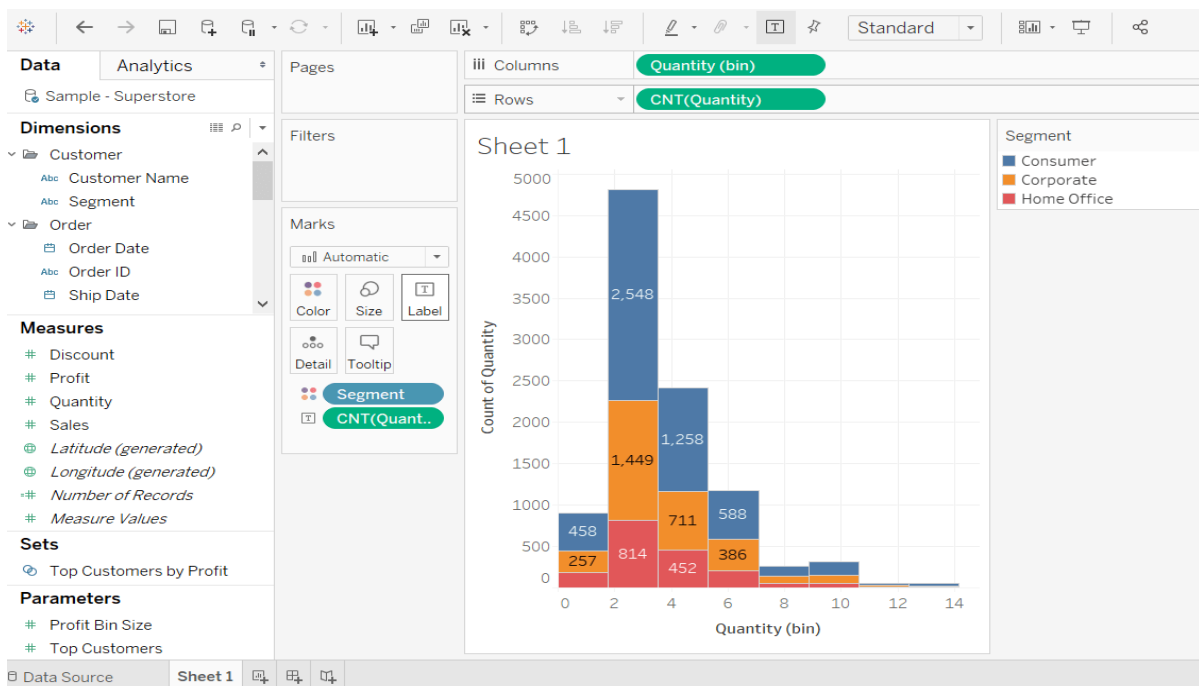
Standard

Data | Analytics

Sample - Superstore

Dimensions

Customer
Customer Name
Segment
Order
Order Date
Order ID
Ship Date

Measures

Discount
Profit
Quantity
Sales
Latitude (generated)
Longitude (generated)
Number of Records
Measure Values

Sets

Top Customers by Profit

Parameters

Profit Bin Size
Top Customers

Pages

Filters

Marks

Automatic
Color | Size | Label
Detail | Tooltip
Segment
CNT(Quant..

Columns: Quantity (bin)
Rows: CNT(Quantity)

Sheet 1

Count of Quantity
5000
4500
4000
3500
3000
2500
2000
1500
1000
500
0

2,548
1,449
814
1,258
711
452
458
257
588
386

0 2 4 6 8 10 12 14
Quantity (bin)

Segment
Consumer
Corporate
Home Office

Data Source | Sheet 1